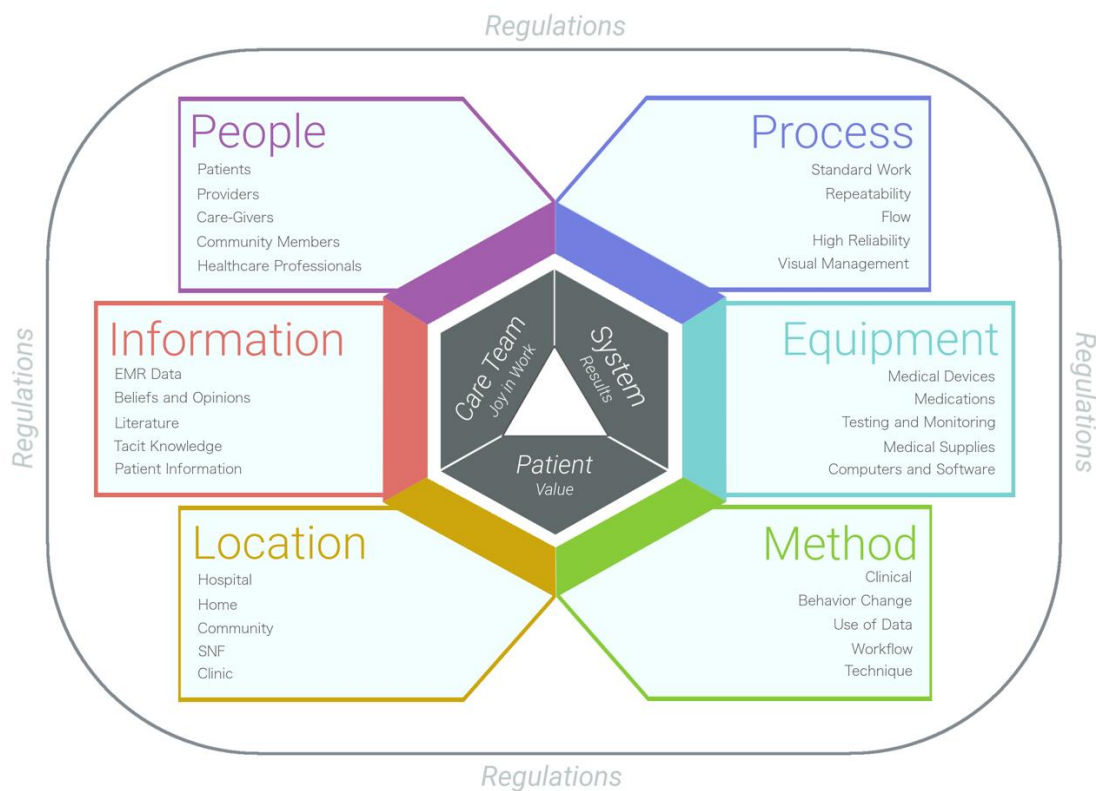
Regulations

Regulations

Regulations

People
Patients
Providers
Care-Givers
Community Members
Healthcare Professionals

Process
Standard Work
Repeatability
Flow
High Reliability
Visual Management

Information
EMR Data
Beliefs and Opinions
Literature
Tacit Knowledge
Patient Information

Care Team
Joy in Work

System
Results

Patient
Value

Equipment
Medical Devices
Medications
Testing and Monitoring
Medical Supplies
Computers and Software

Location
Hospital
Home
Community
SNF
Clinic

Method
Clinical
Behavior Change
Use of Data
Workflow
Technique

Regulations